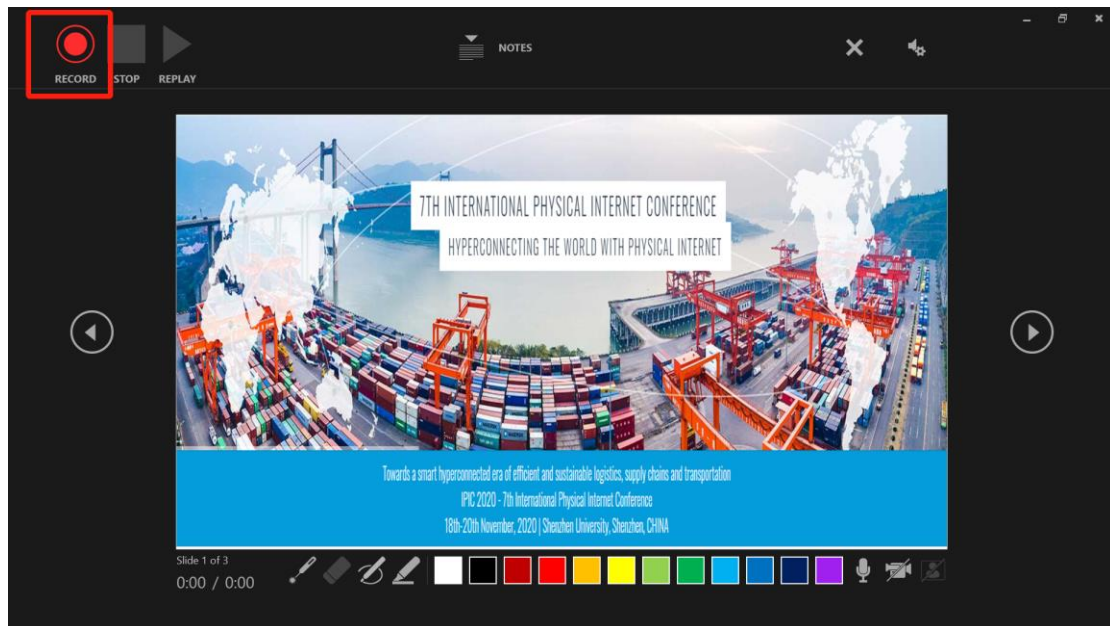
RECORD STOP REPLAY

NOTES

7TH INTERNATIONAL PHYSICAL INTERNET CONFERENCE

HYPERCONNECTING THE WORLD WITH PHYSICAL INTERNET

Towards a smart hyperconnected era of efficient and sustainable logistics, supply chains and transportation

IPIC 2020 - 7th International Physical Internet Conference

18th-20th November, 2020 | Shenzhen University, Shenzhen, CHINA

Slide 1 of 3

0:00 / 0:00